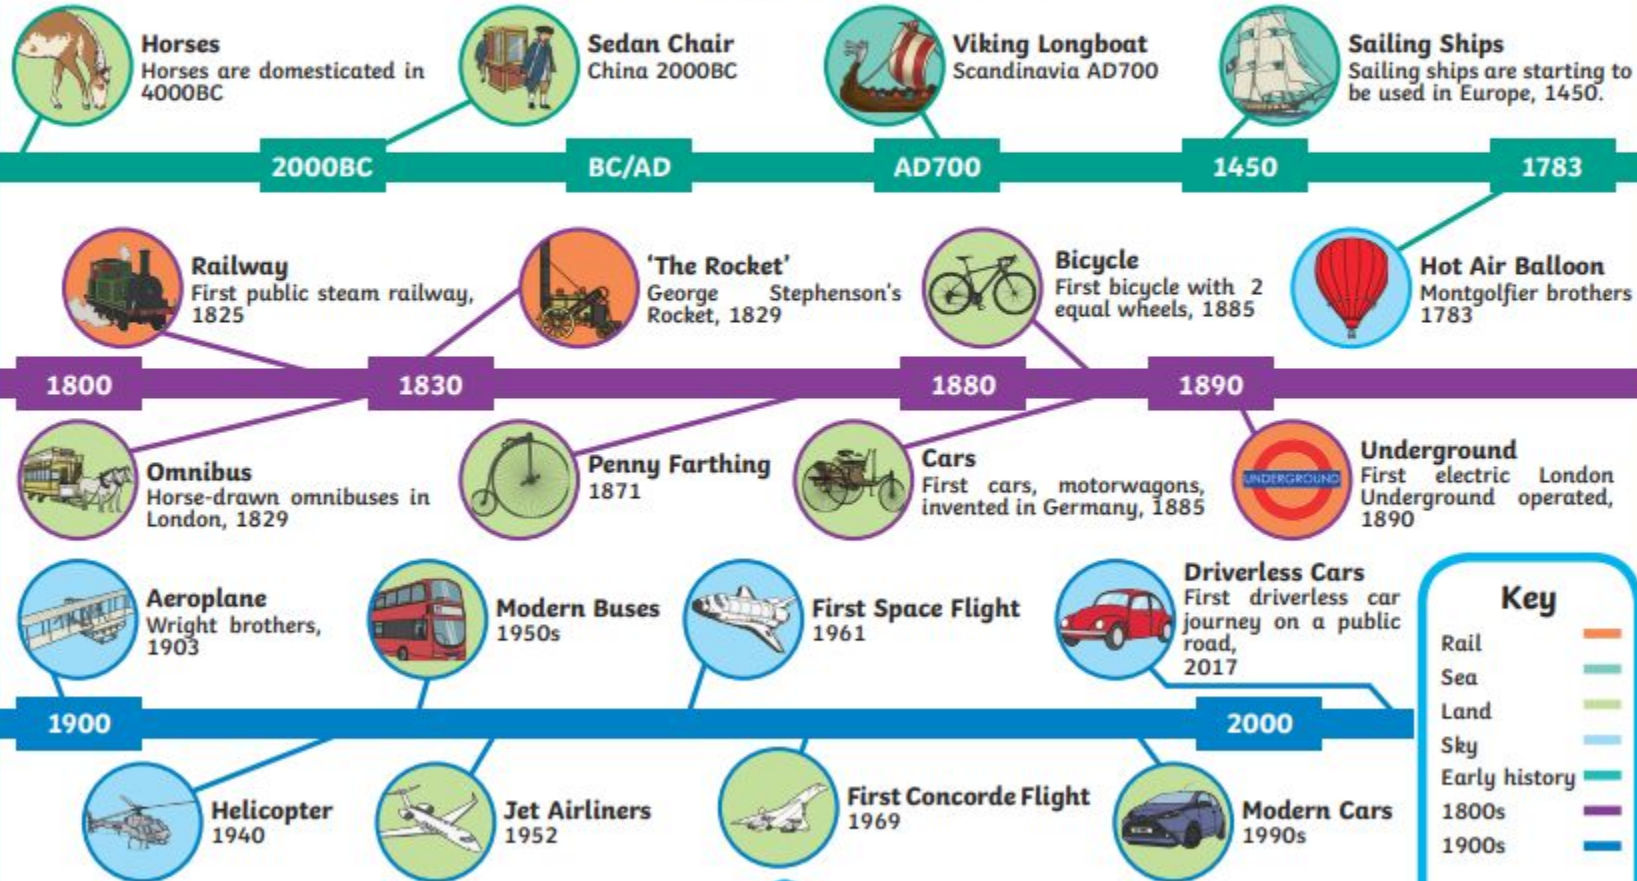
**Horses**
Horses are domesticated in 4000BC

**Sedan Chair**
China 2000BC

**Viking Longboat**
Scandinavia AD700

**Sailing Ships**
Sailing ships are starting to be used in Europe, 1450.

2000BC | BC/AD | AD700 | 1450 | 1783

**Railway**
First public steam railway, 1825

**'The Rocket'**
George Stephenson's Rocket, 1829

**Bicycle**
First bicycle with 2 equal wheels, 1885

**Hot Air Balloon**
Montgolfier brothers 1783

1800 | 1830 | 1880 | 1890

**Omnibus**
Horse-drawn omnibuses in London, 1829

**Penny Farthing**
1871

**Cars**
First cars, motorwagons, invented in Germany, 1885

UNDERGROUND

**Underground**
First electric London Underground operated, 1890

**Aeroplane**
Wright brothers, 1903

**Modern Buses**
1950s

**First Space Flight**
1961

**Driverless Cars**
First driverless car journey on a public road, 2017

1900 | 2000

**Helicopter**
1940

**Jet Airliners**
1952

**First Concorde Flight**
1969

**Modern Cars**
1990s

**Key**
Rail
Sea
Land
Sky
Early history
1800s
1900s